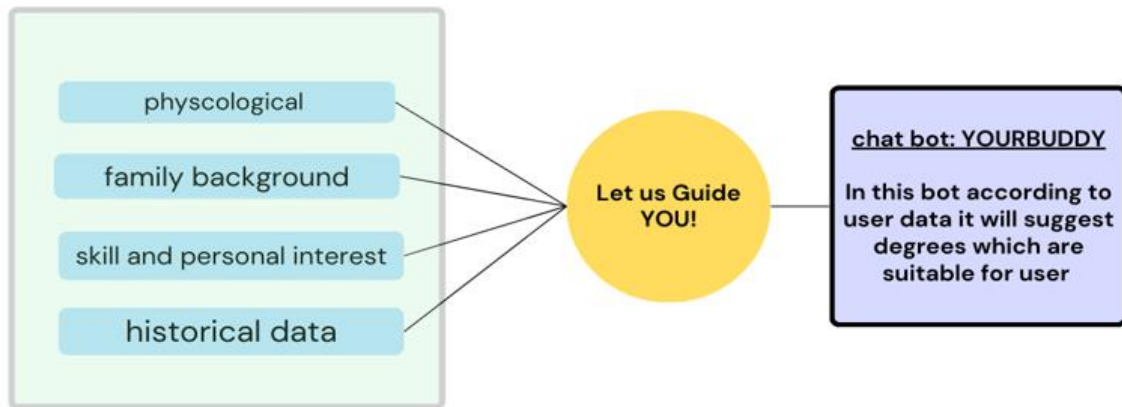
physcological

family background

skill and personal interest

historical data

Let us Guide YOU!

chat bot: YOURBUDDY

In this bot according to user data it will suggest degrees which are suitable for user